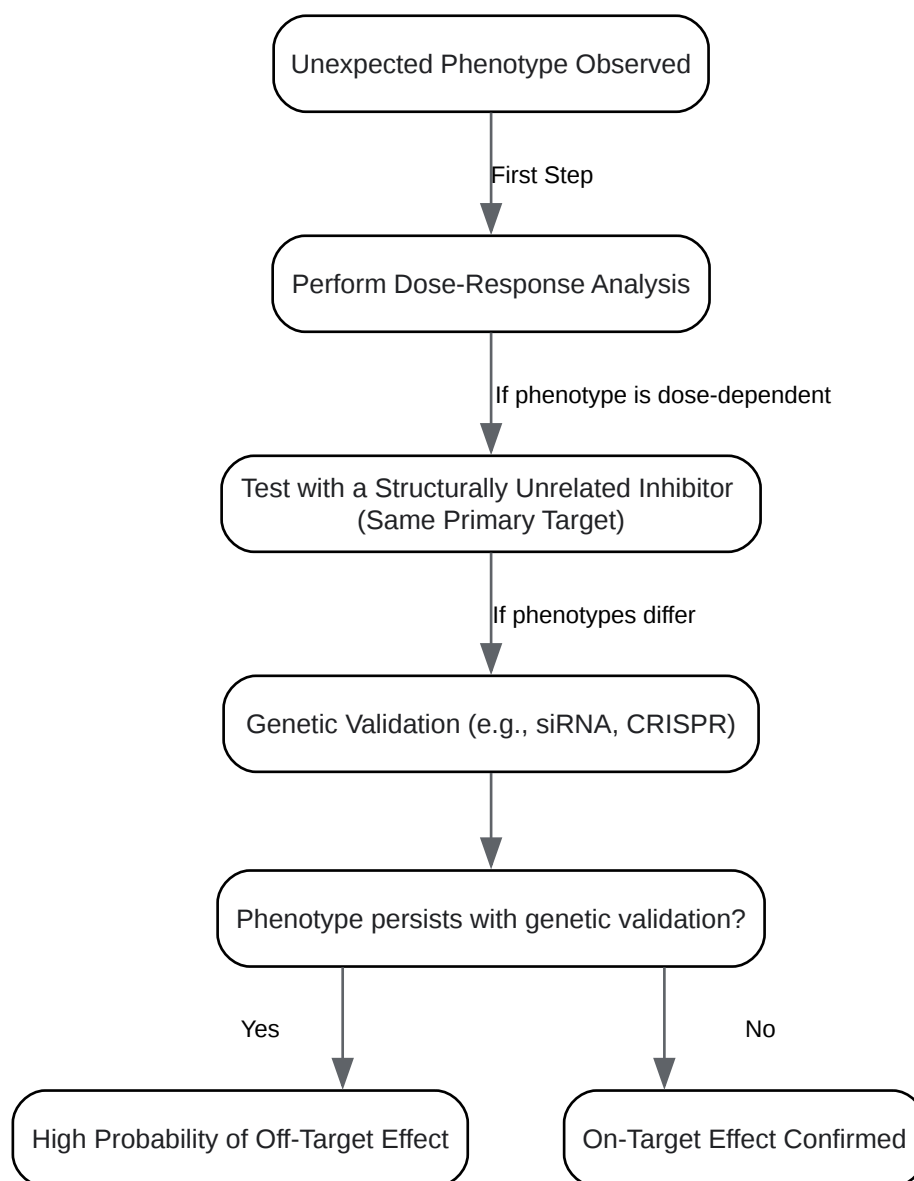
Unexpected Phenotype Observed

First Step

Perform Dose-Response Analysis

If phenotype is dose-dependent

Test with a Structurally Unrelated Inhibitor (Same Primary Target)

If phenotypes differ

Genetic Validation (e.g., siRNA, CRISPR)

Phenotype persists with genetic validation?

Yes

No

High Probability of Off-Target Effect

On-Target Effect Confirmed